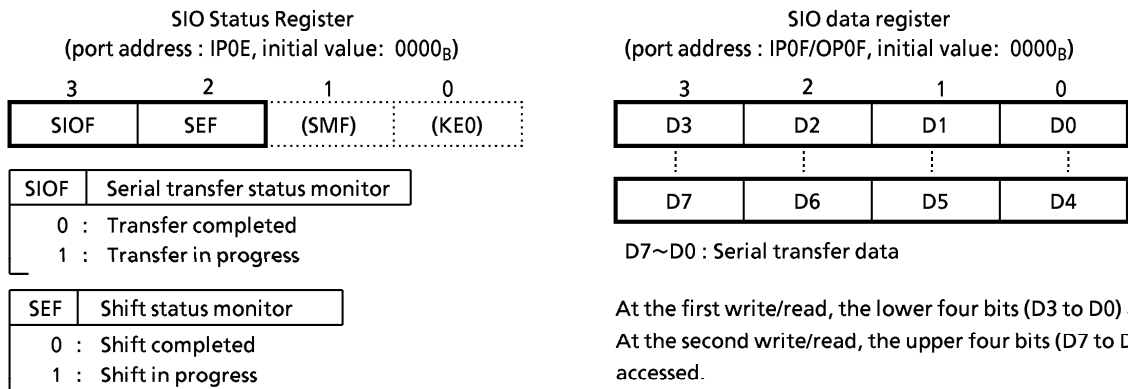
SIO Status Register
(port address : IP0E, initial value: $0000_B$)

| 3 | 2 | 1 | 0 |
|---|---|---|---|
| SIOF | SEF | (SMF) | (KE0) |

| SIOF | Serial transfer status monitor |
|---|---|
| 0 : | Transfer completed |
| 1 : | Transfer in progress |

| SEF | Shift status monitor |
|---|---|
| 0 : | Shift completed |
| 1 : | Shift in progress |

SIO data register
(port address : IP0F/OP0F, initial value: $0000_B$)

| 3 | 2 | 1 | 0 |
|---|---|---|---|
| D3 | D2 | D1 | D0 |
| D7 | D6 | D5 | D4 |

D7~D0 : Serial transfer data

At the first write/read, the lower four bits (D3 to D0) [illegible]
At the second write/read, the upper four bits (D7 to D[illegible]
accessed.